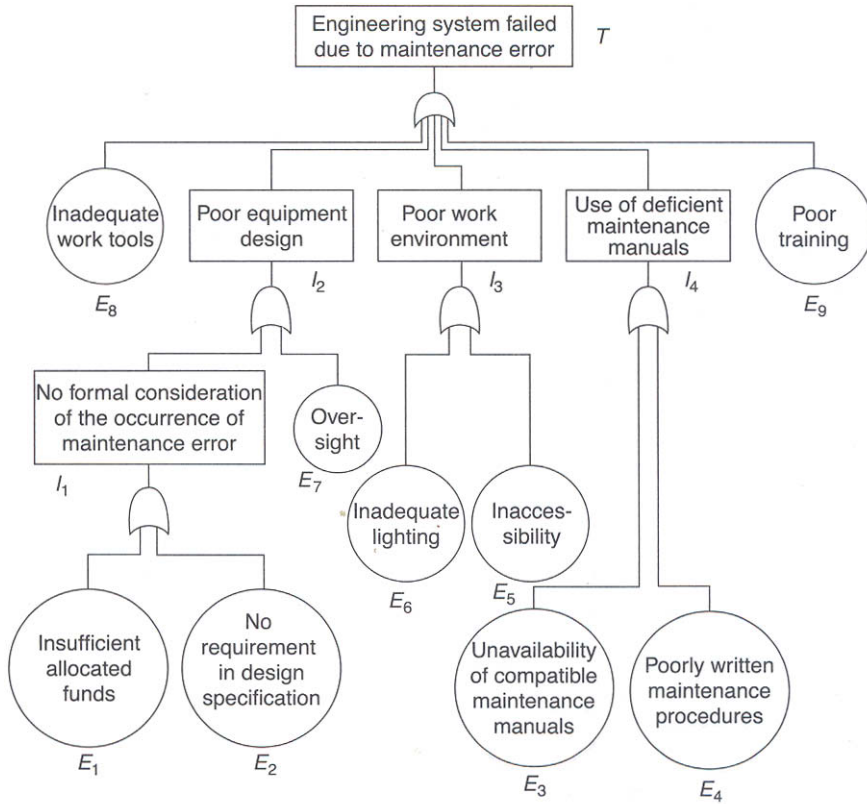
Engineering system failed due to maintenance error $T$

Inadequate work tools
$E_8$

Poor equipment design
$I_2$

Poor work environment
$I_3$

Use of deficient maintenance manuals
$I_4$

Poor training
$E_9$

No formal consideration of the occurrence of maintenance error
$I_1$

Over-sight
$E_7$

Inadequate lighting
$E_6$

Inacces-sibility
$E_5$

Insufficient allocated funds
$E_1$

No requirement in design specification
$E_2$

Unavailability of compatible maintenance manuals
$E_3$

Poorly written maintenance procedures
$E_4$